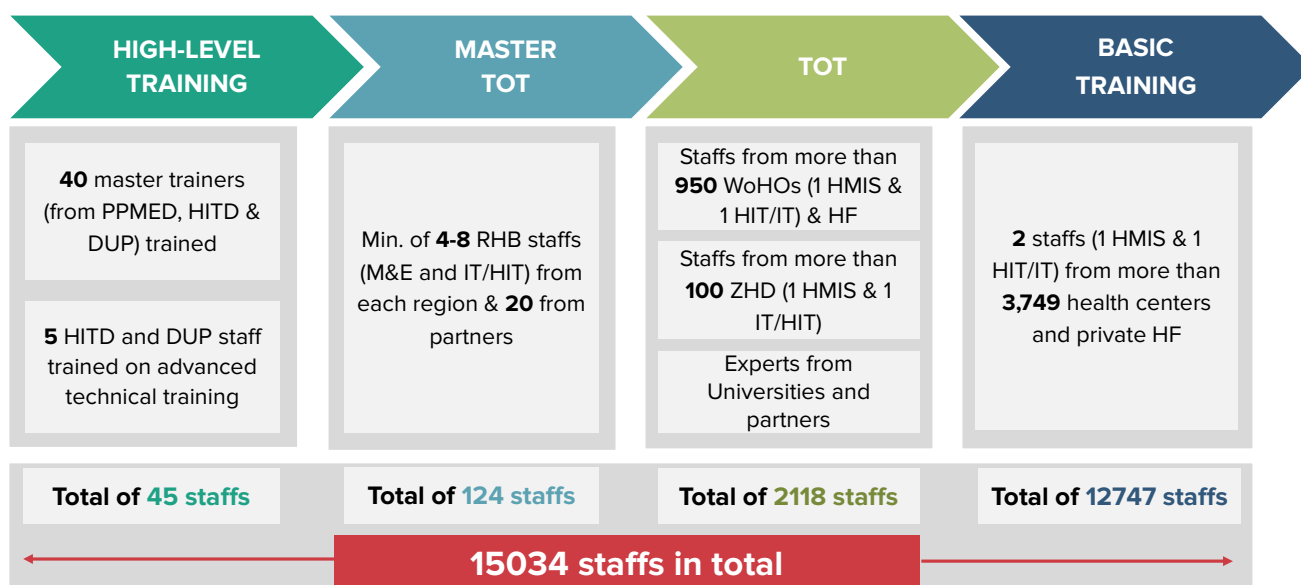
HIGH-LEVEL TRAINING

MASTER TOT

TOT

BASIC TRAINING

40 master trainers (from PPMED, HITD & DUP) trained

5 HITD and DUP staff trained on advanced technical training

Min. of 4-8 RHB staffs (M&E and IT/HIT) from each region & 20 from partners

Staffs from more than 950 WoHOs (1 HMIS & 1 HIT/IT) & HF

Staffs from more than 100 ZHD (1 HMIS & 1 IT/HIT)

Experts from Universities and partners

2 staffs (1 HMIS & 1 HIT/IT) from more than 3,749 health centers and private HF

Total of 45 staffs

Total of 124 staffs

Total of 2118 staffs

Total of 12747 staffs

15034 staffs in total